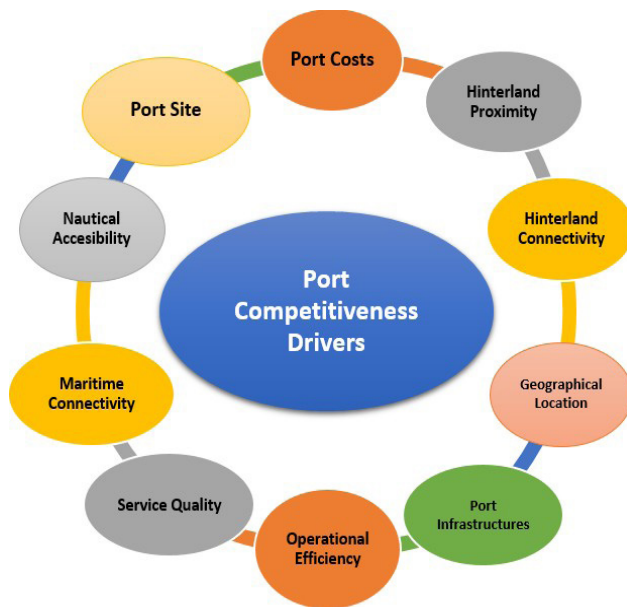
Port Competitiveness Drivers

Port Costs

Hinterland Proximity

Hinterland Connectivity

Geographical Location

Port Infrastructures

Operational Efficiency

Service Quality

Maritime Connectivity

Nautical Accesibility

Port Site